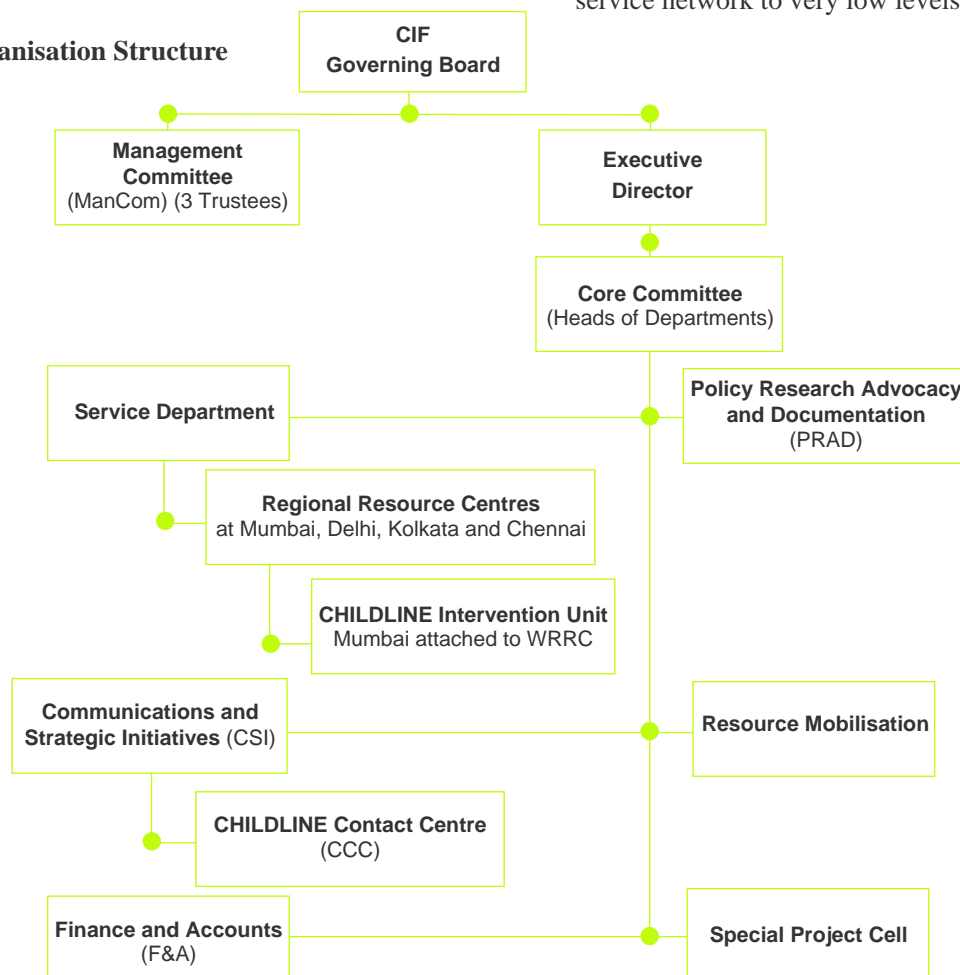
service network to very low levels

anisation Structure

CIF
Governing Board

Management Committee
(ManCom) (3 Trustees)

Executive Director

Core Committee
(Heads of Departments)

Service Department

Policy Research Advocacy and Documentation
(PRAD)

Regional Resource Centres
at Mumbai, Delhi, Kolkata and Chennai

CHILDLINE Intervention Unit
Mumbai attached to WRRC

Communications and Strategic Initiatives (CSI)

Resource Mobilisation

CHILDLINE Contact Centre
(CCC)

Finance and Accounts
(F&A)

Special Project Cell